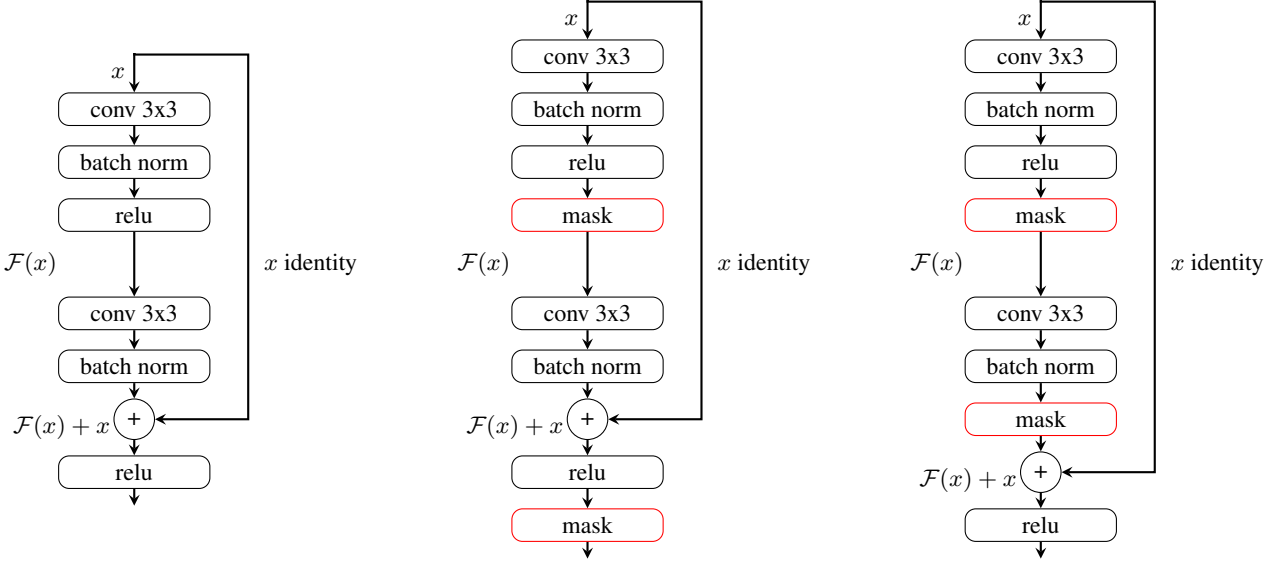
$x$
conv 3x3
batch norm
relu
$\mathcal{F}(x)$
$x$ identity
conv 3x3
batch norm
$\mathcal{F}(x) + x$
+
relu

$x$
conv 3x3
batch norm
relu
mask
$\mathcal{F}(x)$
$x$ identity
conv 3x3
batch norm
$\mathcal{F}(x) + x$
+
relu
mask

$x$
conv 3x3
batch norm
relu
mask
$\mathcal{F}(x)$
$x$ identity
conv 3x3
batch norm
mask
$\mathcal{F}(x) + x$
+
relu